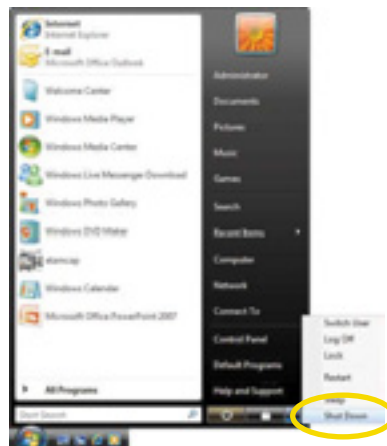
Internet
Internet Explorer

E-mail
Microsoft Office Outlook

Welcome Center

Windows Media Player

Windows Media Center

Windows Live Messenger Download

Windows Photo Gallery

Windows DVD Maker

elamcap

Windows Calendar

Microsoft Office PowerPoint 2007

All Programs

Start Search

Administrator

Documents

Pictures

Music

Games

Search

Recent Items

Computer

Network

Connect To

Control Panel

Default Programs

Help and Support

Switch User

Log Off

Lock

Restart

Sleep

Shut Down